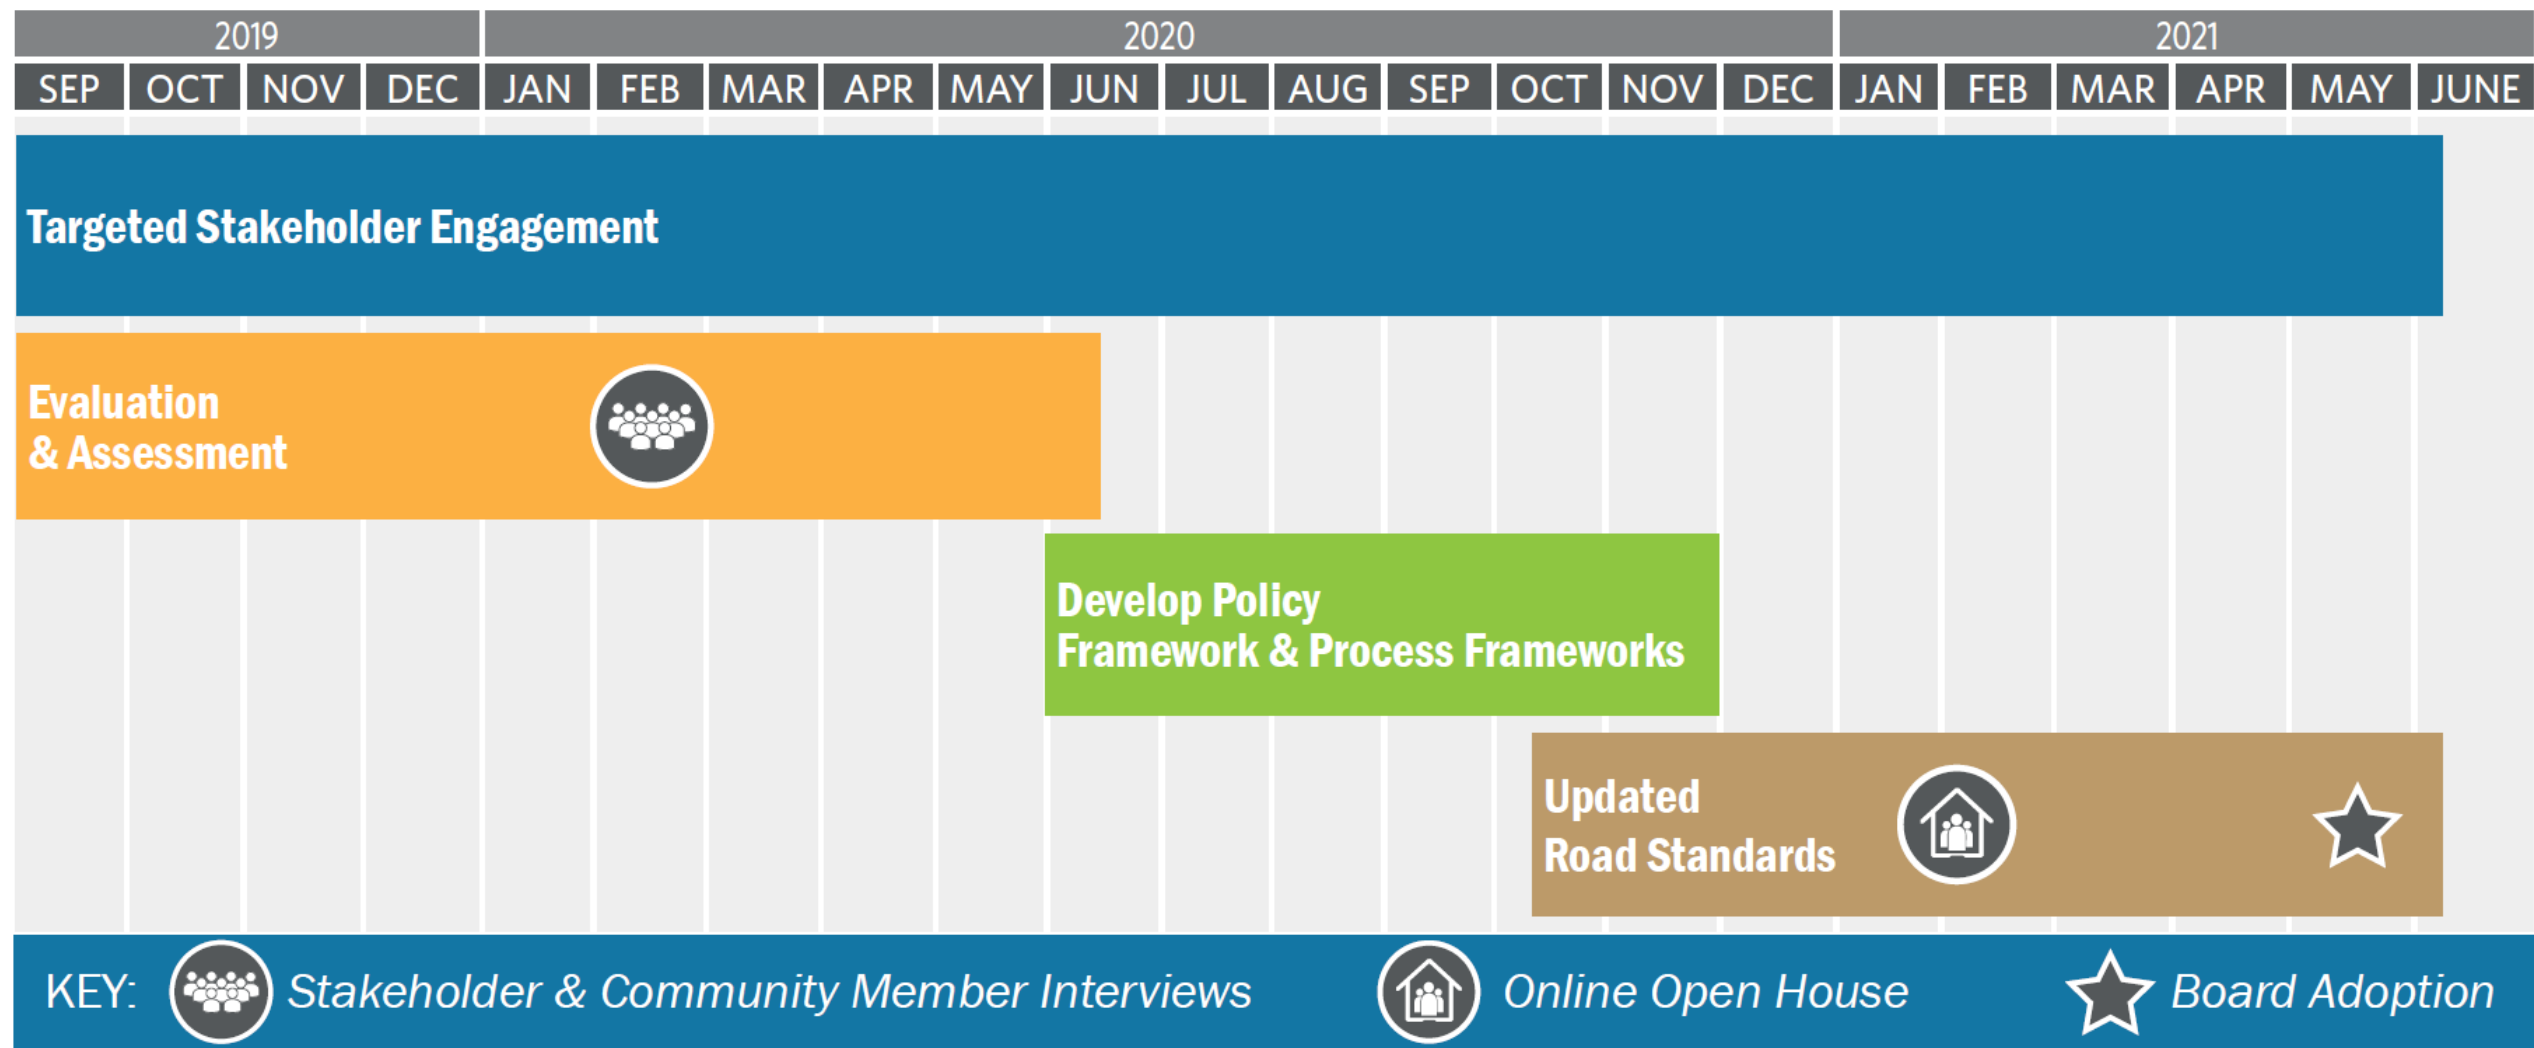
| 2019 | | | | 2020 | | | | | | | | | | | | 2021 | | | | | |
|---|---|---|---|---|---|---|---|---|---|---|---|---|---|---|---|---|---|---|---|---|---|
| SEP | OCT | NOV | DEC | JAN | FEB | MAR | APR | MAY | JUN | JUL | AUG | SEP | OCT | NOV | DEC | JAN | FEB | MAR | APR | MAY | JUNE |

Targeted Stakeholder Engagement

Evaluation
& Assessment

Develop Policy
Framework & Process Frameworks

Updated
Road Standards

KEY: Stakeholder & Community Member Interviews Online Open House Board Adoption